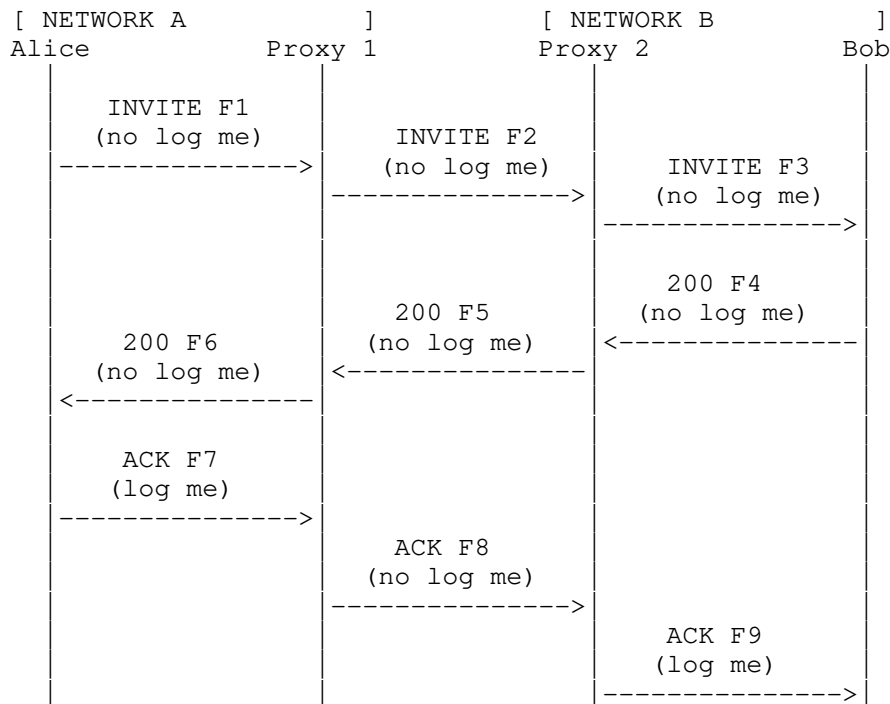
[ NETWORK A ] [ NETWORK B ]
Alice Proxy 1 Proxy 2 Bob

INVITE F1
(no log me)
--------------->

INVITE F2
(no log me)
--------------->

INVITE F3
(no log me)
--------------->

200 F4
(no log me)
<---------------

200 F5
(no log me)
<---------------

200 F6
(no log me)
<---------------

ACK F7
(log me)
--------------->

ACK F8
(no log me)
--------------->

ACK F9
(log me)
--------------->